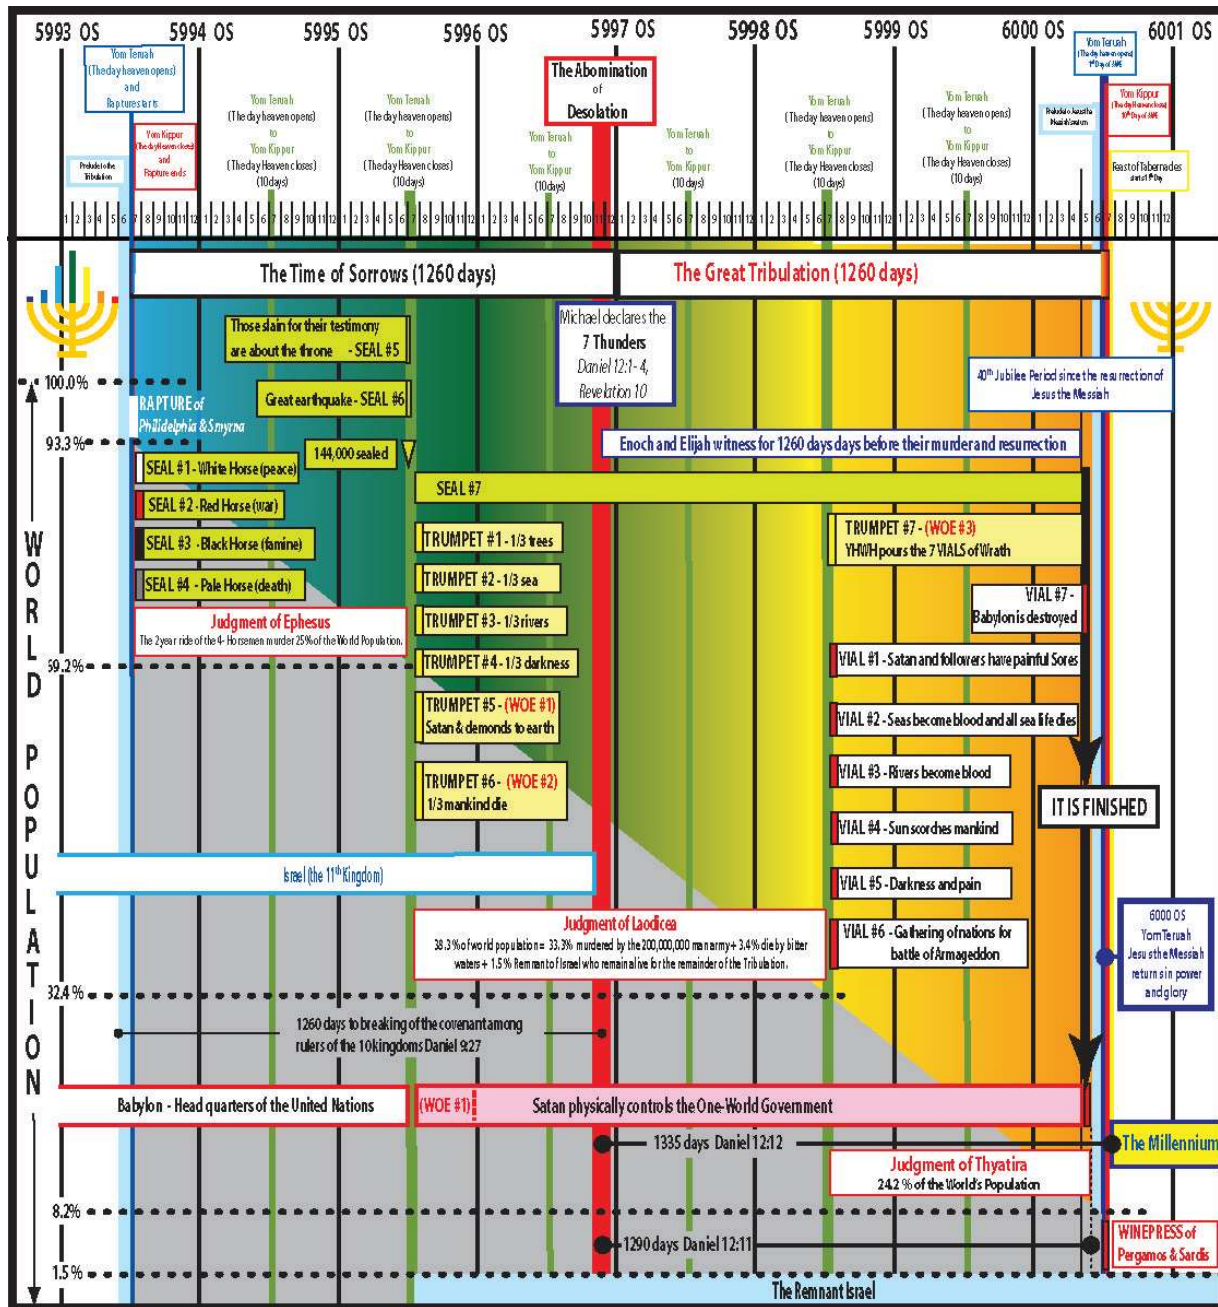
5993 OS 5994 OS 5995 OS 5996 OS 5997 OS 5998 OS 5999 OS 6000 OS 6001 OS

Prelude to the Tribulation

Yom Teruah (The day heaven opens) and Rapture starts

Yom Kippur (The day Heaven closes) and Rapture ends

Yom Teruah (The day heaven opens) to Yom Kippur (The day Heaven closes) (10 days)

Yom Teruah (The day heaven opens) to Yom Kippur (The day Heaven closes) (10 days)

Yom Teruah to Yom Kippur (10 days)

The Abomination of Desolation

Yom Teruah to Yom Kippur (10 days)

Yom Teruah (The day heaven opens) to Yom Kippur (The day Heaven closes) (10 days)

Yom Teruah (The day heaven opens) to Yom Kippur (The day Heaven closes) (10 days)

Prelude to Jesus the Messiah's return

Yom Teruah (The day heaven opens) $1^{st}$ Day of 6000

Yom Kippur (The day Heaven closes) $10^{th}$ Day of 6000

Feast of Tabernacles starts $1^{st}$ Day

1 2 3 4 5 6 7 8 9 10 11 12 1 2 3 4 5 6 7 8 9 10 11 12 1 2 3 4 5 6 7 8 9 10 11 12 1 2 3 4 5 6 7 8 9 10 11 12 1 2 3 4 5 6 7 8 9 10 11 12 1 2 3 4 5 6 7 8 9 10 11 12 1 2 3 4 5 6 7 8 9 10 11 12 1 2 3 4 5 6 7 8 9 10 11 12

The Time of Sorrows (1260 days)

The Great Tribulation (1260 days)

Those slain for their testimony are about the throne - SEAL #5

Michael declares the 7 Thunders Daniel 12:1-4, Revelation 10

100.0%

RAPTURE of Philidelphia & Smyrna

Great earthquake - SEAL #6

$40^{th}$ Jubilee Period since the resurrection of Jesus the Messiah

93.3%

144,000 sealed

Enoch and Elijah witness for 1260 days days before their murder and resurrection

SEAL #1 - White Horse (peace)

SEAL #7

SEAL #2 - Red Horse (war)

SEAL #3 - Black Horse (famine)

TRUMPET #1 - 1/3 trees

TRUMPET #7 - (WOE #3) YHWH pours the 7 VIALS of Wrath

SEAL #4 - Pale Horse (death)

TRUMPET #2 - 1/3 sea

VIAL #7 - Babylon is destroyed

Judgment of Ephesus
The 2 year ride of the 4- Horsemen murder 25% of the World Population.

TRUMPET #3 - 1/3 rivers

59.2%

TRUMPET #4 - 1/3 darkness

VIAL #1 - Satan and followers have painful Sores

TRUMPET #5 - (WOE #1) Satan & demonds to earth

VIAL #2 - Seas become blood and all sea life dies

TRUMPET #6 - (WOE #2) 1/3 mankind die

VIAL #3 - Rivers become blood

IT IS FINISHED

VIAL #4 - Sun scorches mankind

WORLD POPULATION

Israel (the $11^{th}$ Kingdom)

VIAL #5 - Darkness and pain

Judgment of Laodicea
38.3% of world population = 33.3% murdered by the 200,000,000 man army + 3.4% die by bitter waters + 1.5% Remnant of Israel who remain alive for the remainder of the Tribulation.

VIAL #6 - Gathering of nations for battle of Armageddon

6000 OS Yom Teruah Jesus the Messiah returns in power and glory

32.4%

1260 days to breaking of the covenant among rulers of the 10 kingdoms Daniel 9:27

Babylon - Head quarters of the United Nations

(WOE #1)

Satan physically controls the One-World Government

1335 days Daniel 12:12

The Millennium

Judgment of Thyatira
24.2% of the World's Population

8.2%

WINEPRESS of Pergamos & Sardis

1290 days Daniel 12:11

1.5%

The Remnant Israel